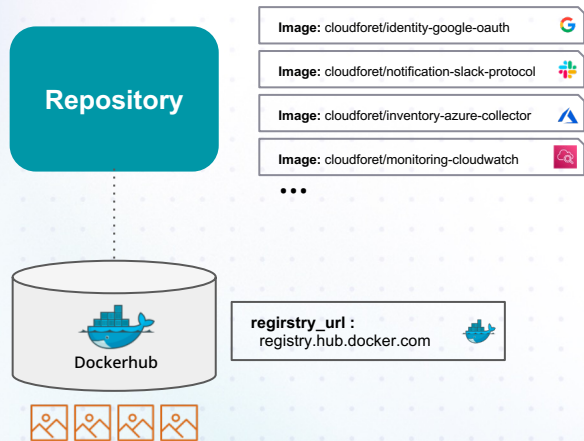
Repository

Image: cloudforet/identity-google-oauth

Image: cloudforet/notification-slack-protocol

Image: cloudforet/inventory-azure-collector

Image: cloudforet/monitoring-cloudwatch

...

Dockerhub

regirstry_url :
registry.hub.docker.com